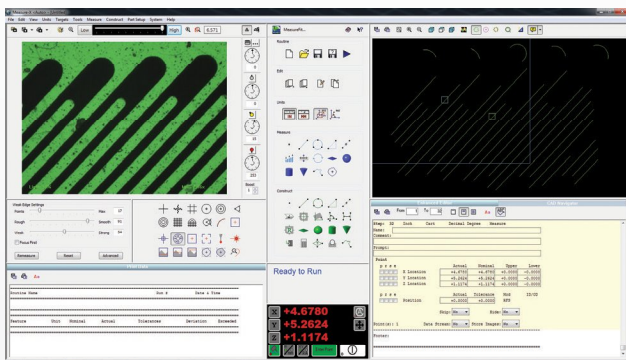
File Edit View Units Targets Tools Measure Construct Part Setup System Help

Low High 6.571

Routine

Edit

Units

Measure

Construct

Vision Edge Settings

Points Max

Rough Strength

Weak Strong

Focus Point

Remeasure Reset Advanced

Ready to Run

X +4.6780
Y +5.2624
Z +1.1174

Routine Name Doc # Date & Time

Feature Unit Nominal Actual Tolerance Deviation Exceeded

Step: 12 Dock Cost Decimal Degree Measure
Name:
Comment:
Prompt:

Point
| | | Actual | Nominal | Upper | Lower |
|---|---|---|---|---|---|
| | X Location | +4.6780 | +4.6780 | +0.0000 | -0.0000 |
| | Y Location | +5.2624 | +5.2624 | +0.0000 | -0.0000 |
| | Z Location | +1.1174 | +1.1174 | +0.0000 | -0.0000 |

| | | Actual | Tolerance | MMC | ID/OD |
|---|---|---|---|---|---|
| | Position | +0.0000 | +0.0000 | RFS | |

Position: 1 Data Stream: No Store Images: No

Prompt: